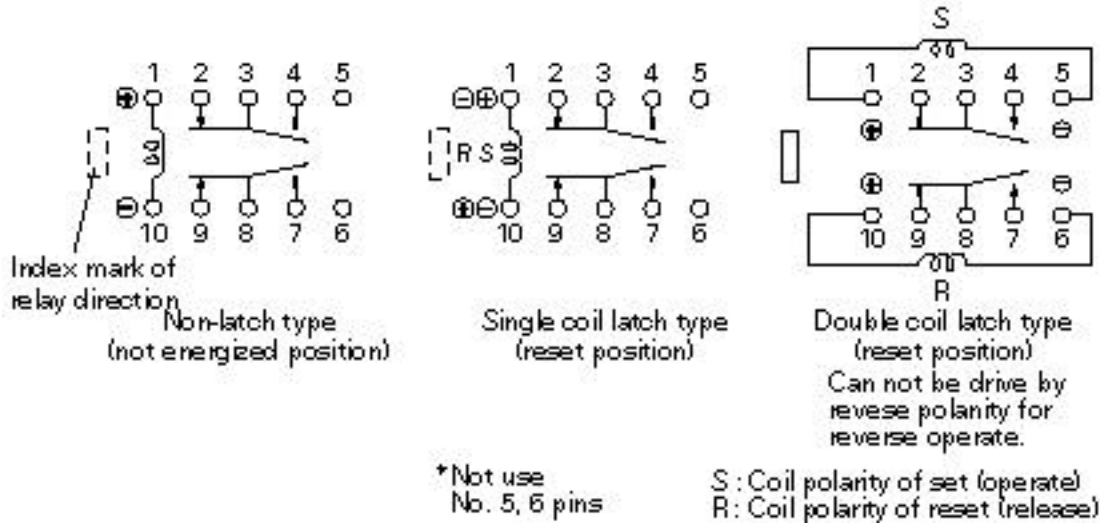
1 2 3 4 5
⊕
⊖
10 9 8 7 6

Index mark of relay direction

Non-latch type
(not energized position)

1 2 3 4 5
⊖⊕
R S
⊕⊖
10 9 8 7 6

Single coil latch type
(reset position)

S
1 2 3 4 5
⊕ ⊖
⊕ ⊖
10 9 8 7 6
R

Double coil latch type
(reset position)
Can not be drive by revese polarity for reverse operate.

*Not use
No. 5, 6 pins

S : Coil polarity of set (operate)
R : Coil polarity of reset (release)